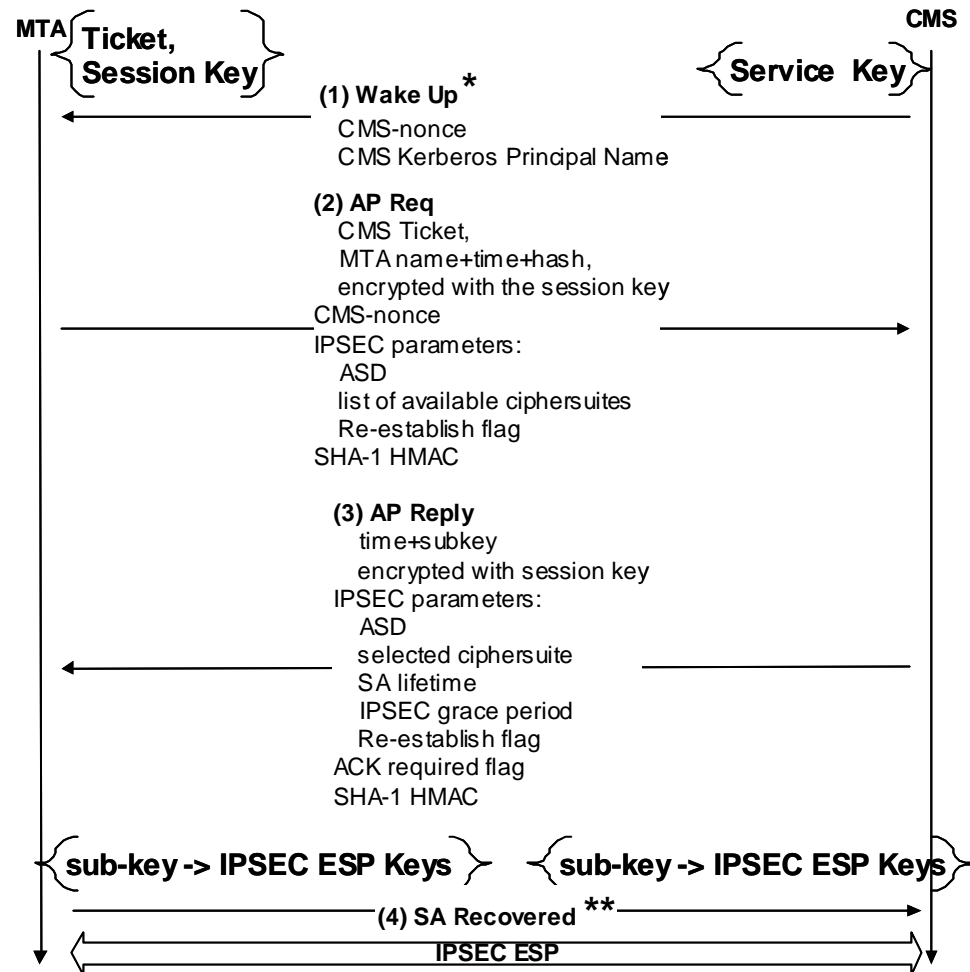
MTA

Ticket, Session Key

CMS

Service Key

(1) Wake Up *
CMS-nonce
CMS Kerberos Principal Name

(2) AP Req
CMS Ticket,
MTA name+time+hash,
encrypted with the session key
CMS-nonce
IPSEC parameters:
ASD
list of available ciphersuites
Re-establish flag
SHA-1 HMAC

(3) AP Reply
time+subkey
encrypted with session key
IPSEC parameters:
ASD
selected ciphersuite
SA lifetime
IPSEC grace period
Re-establish flag
ACK required flag
SHA-1 HMAC

sub-key -> IPSEC ESP Keys

sub-key -> IPSEC ESP Keys

(4) SA Recovered **

IPSEC ESP